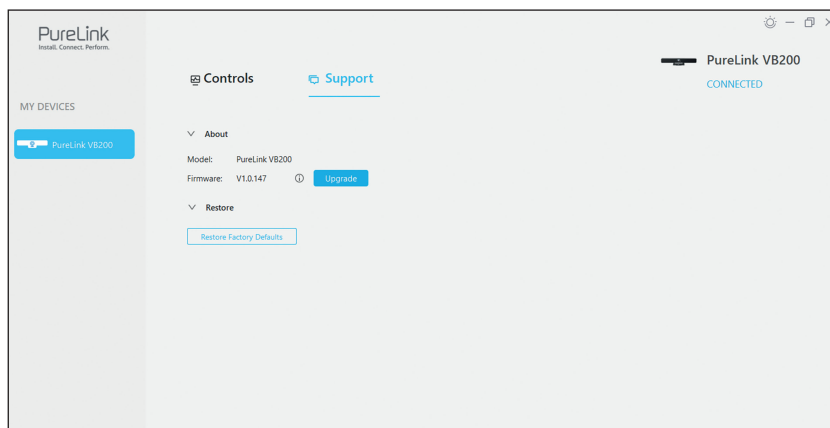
PureLink
Install. Connect. Perform.

MY DEVICES

PureLink VB200

Controls

Support

PureLink VB200
CONNECTED

About

Model: PureLink VB200
Firmware: V1.0.147 Upgrade

Restore

Restore Factory Defaults